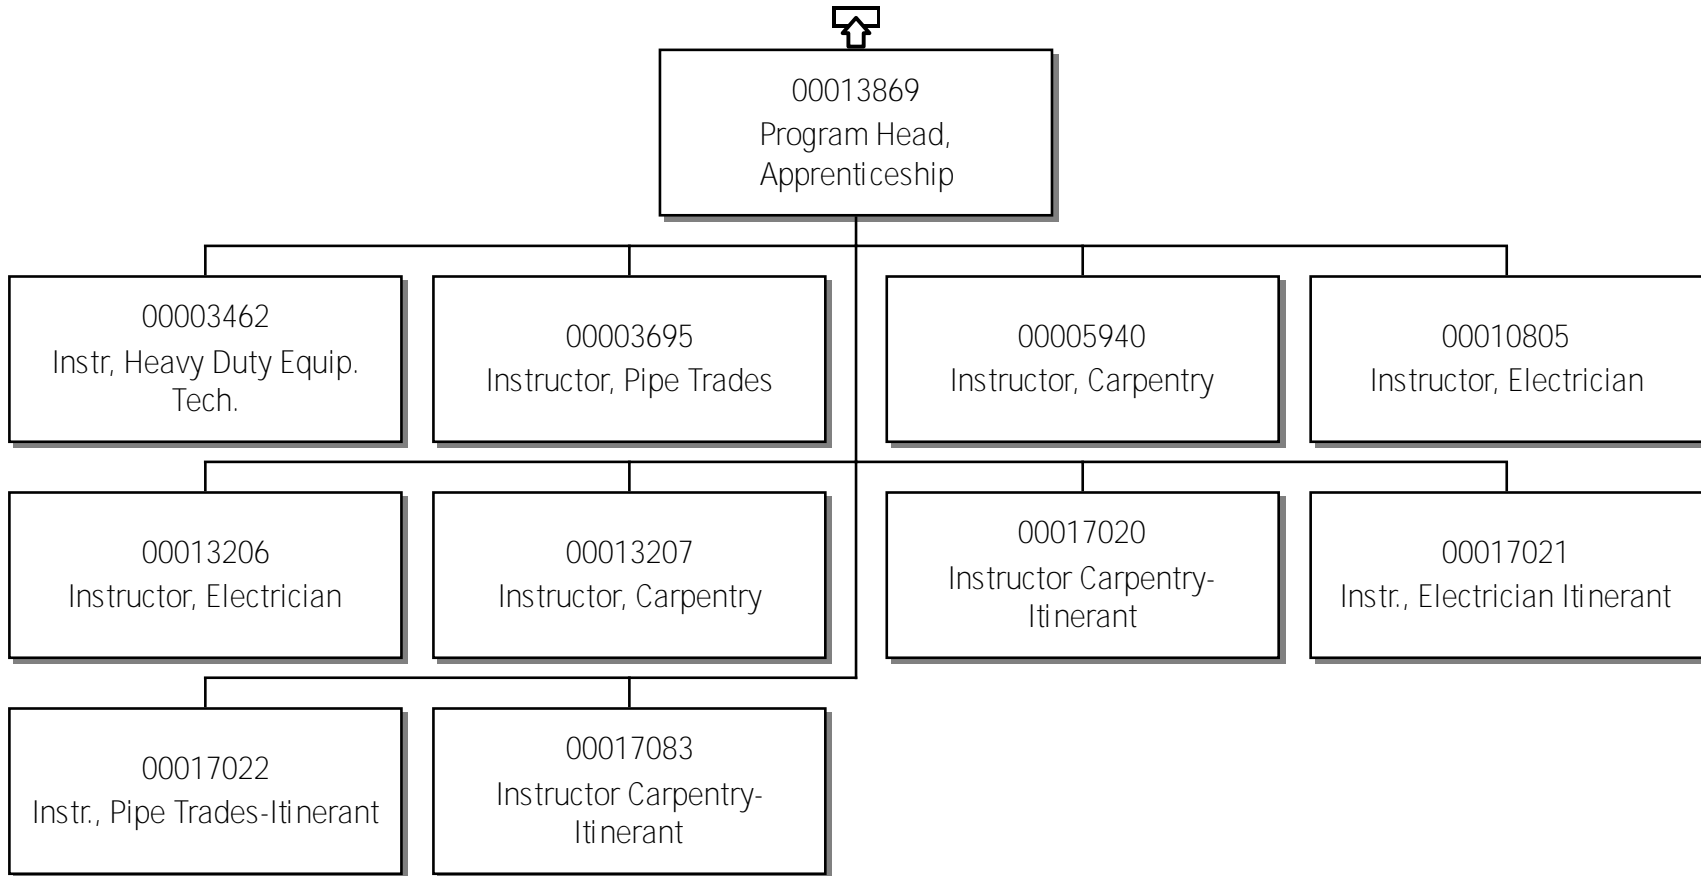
00013869
Program Head, Apprenticeship

00003462
Instr, Heavy Duty Equip. Tech.

00003695
Instructor, Pipe Trades

00005940
Instructor, Carpentry

00010805
Instructor, Electrician

00013206
Instructor, Electrician

00013207
Instructor, Carpentry

00017020
Instructor Carpentry-Itinerant

00017021
Instr., Electrician Itinerant

00017022
Instr., Pipe Trades-Itinerant

00017083
Instructor Carpentry-Itinerant